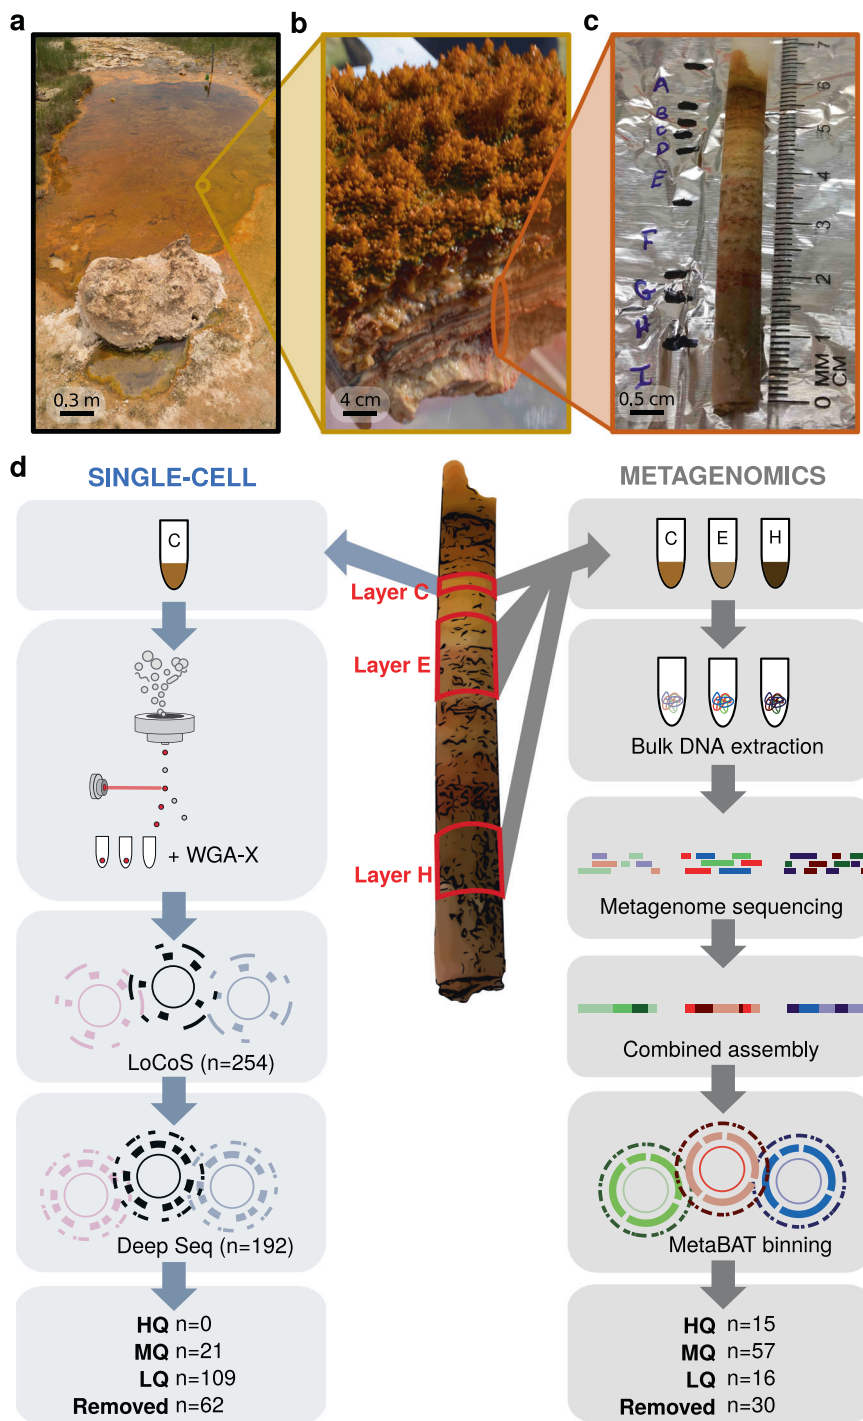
a

b

c

A
B
C
D
E
F
G
H
I

7
6
5
4
3
2
1
0 MM CM

0.3 m

4 cm

0.5 cm

d

SINGLE-CELL

METAGENOMICS

C

C E H

Layer C

Layer E

Layer H

Bulk DNA extraction

+ WGA-X

Metagenome sequencing

LoCoS (n=254)

Combined assembly

Deep Seq (n=192)

MetaBAT binning

HQ n=0
MQ n=21
LQ n=109
Removed n=62

HQ n=15
MQ n=57
LQ n=16
Removed n=30